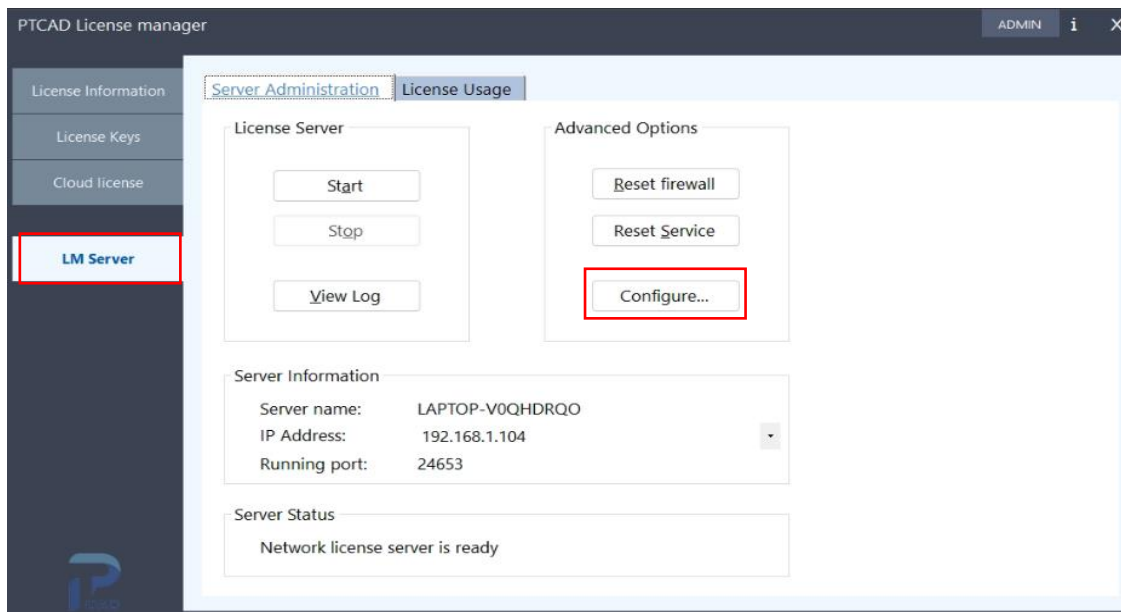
PTCAD License manager

ADMIN i X

License Information

License Keys

Cloud license

LM Server

Server Administration | License Usage

License Server

Start

Stop

View Log

Advanced Options

Reset firewall

Reset Service

Configure...

Server Information

Server name: LAPTOP-V0QHDRQO
IP Address: 192.168.1.104
Running port: 24653

Server Status

Network license server is ready